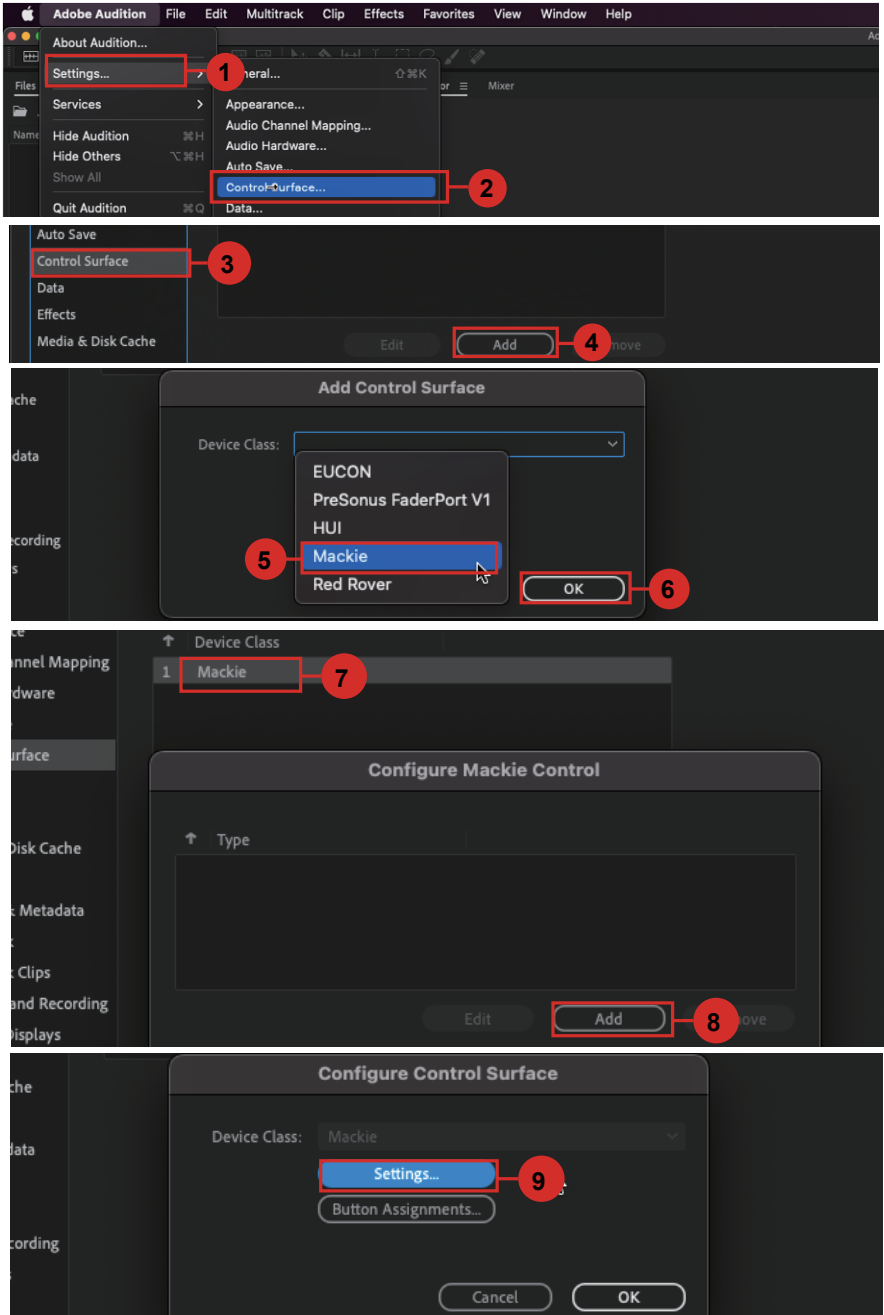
Adobe Audition File Edit Multitrack Clip Effects Favorites View Window Help

About Audition...
Settings... 1
Services
Hide Audition ⌘H
Hide Others ⌥⌘H
Show All
Quit Audition ⌘Q

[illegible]neral... ⇧⌘K
Appearance...
Audio Channel Mapping...
Audio Hardware...
Auto Save...
Control Surface... 2
Data...

Files
Name
Mixer

Auto Save
Control Surface 3
Data
Effects
Media & Disk Cache
Edit
Add 4
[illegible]move

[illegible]che
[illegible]data
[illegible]cording
Add Control Surface
Device Class:
EUCON
PreSonus FaderPort V1
HUI
Mackie 5
Red Rover
OK 6

Device Class
1 Mackie 7
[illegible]nnel Mapping
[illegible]dware
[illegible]rface
Disk Cache
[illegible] Metadata
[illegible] Clips
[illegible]and Recording
Displays
Configure Mackie Control
Type
Edit
Add 8
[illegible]ove

Configure Control Surface
Device Class: Mackie
Settings... 9
Button Assignments...
Cancel
OK
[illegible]che
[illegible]data
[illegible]cording